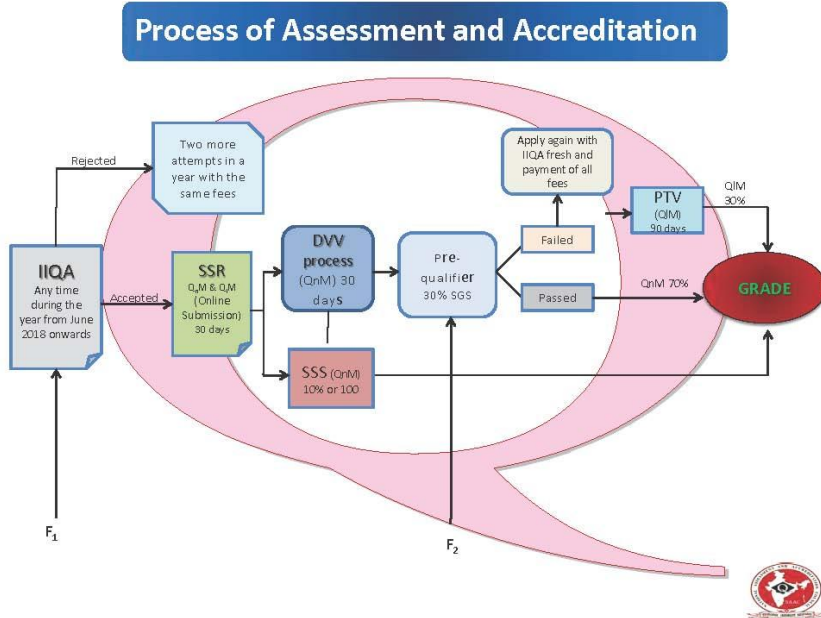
Process of Assessment and Accreditation

Rejected

Two more attempts in a year with the same fees

Apply again with IIQA fresh and payment of all fees

PTV (QlM) 90 days

QlM 30%

IIQA Any time during the year from June 2018 onwards

Accepted

SSR $Q_nM$ & $Q_lM$ (Online Submission) 30 days

DVV process (QnM) 30 days

Pre-qualifier 30% SGS

Failed

Passed

QnM 70%

GRADE

SSS (QnM) 10% or 100

$F_1$

$F_2$